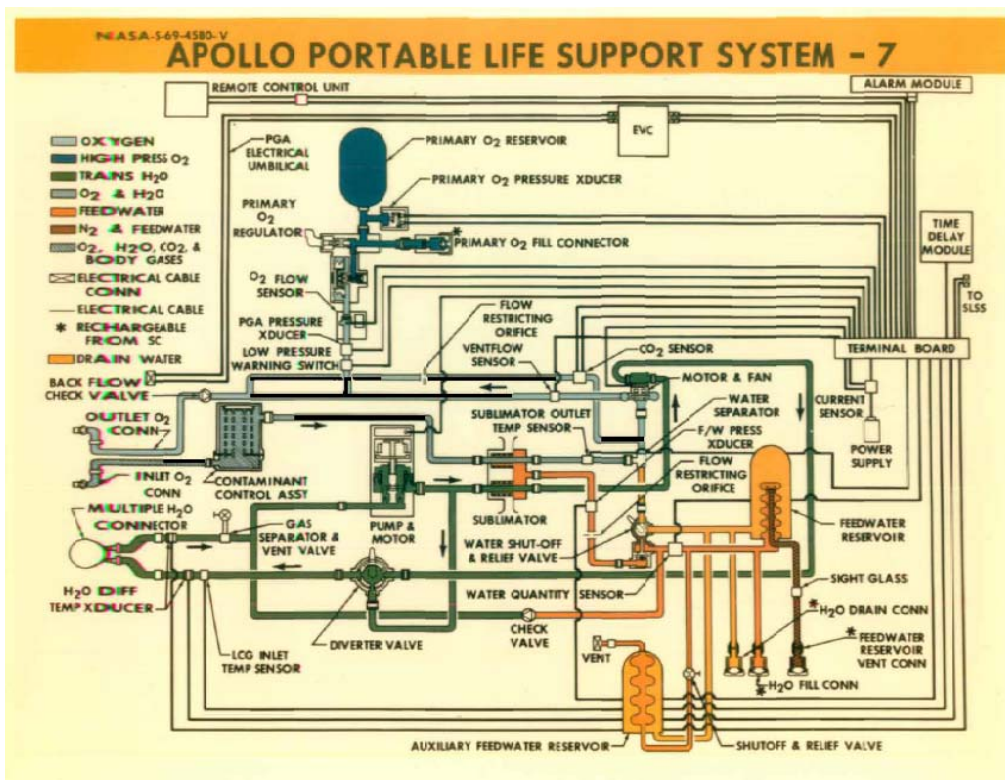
NASA-S-69-4580-V
APOLLO PORTABLE LIFE SUPPORT SYSTEM - 7

REMOTE CONTROL UNIT
ALARM MODULE
EVC
PGA ELECTRICAL UMBILICAL
PRIMARY $O_2$ RESERVOIR
PRIMARY $O_2$ PRESSURE XDUCER
PRIMARY $O_2$ REGULATOR
* PRIMARY $O_2$ FILL CONNECTOR
TIME DELAY MODULE
$O_2$ FLOW SENSOR
TO SLSS
PGA PRESSURE XDUCER
LOW PRESSURE WARNING SWITCH
FLOW RESTRICTING ORIFICE
VENTFLOW SENSOR
$CO_2$ SENSOR
TERMINAL BOARD
BACK FLOW CHECK VALVE
MOTOR & FAN
CURRENT SENSOR
WATER SEPARATOR
OUTLET $O_2$ CONN
SUBLIMATOR OUTLET TEMP SENSOR
F/W PRESS XDUCER
POWER SUPPLY
FLOW RESTRICTING ORIFICE
INLET $O_2$ CONN
CONTAMINANT CONTROL ASSY
MULTIPLE $H_2O$ CONNECTOR
SUBLIMATOR
GAS SEPARATOR & VENT VALVE
PUMP & MOTOR
WATER SHUT-OFF & RELIEF VALVE
FEEDWATER RESERVOIR
SIGHT GLASS
$H_2O$ DIFF TEMP XDUCER
WATER QUANTITY SENSOR
* $H_2O$ DRAIN CONN
CHECK VALVE
* FEEDWATER RESERVOIR VENT CONN
DIVERTER VALVE
LCG INLET TEMP SENSOR
VENT
* $H_2O$ FILL CONN
AUXILIARY FEEDWATER RESERVOIR
SHUTOFF & RELIEF VALVE

OXYGEN
HIGH PRESS $O_2$
TRANS $H_2O$
$O_2$ & $H_2O$
FEEDWATER
$N_2$ & FEEDWATER
$O_2$, $H_2O$, $CO_2$, & BODY GASES
ELECTRICAL CABLE CONN
ELECTRICAL CABLE
* RECHARGEABLE FROM SC
DRAIN WATER